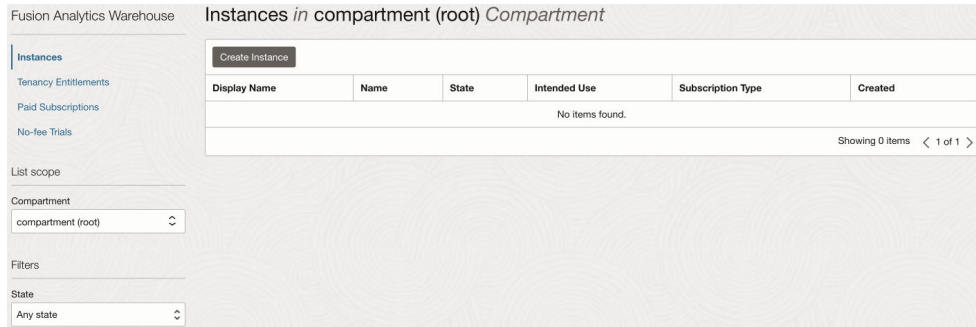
Fusion Analytics Warehouse

Instances
Tenancy Entitlements
Paid Subscriptions
No-fee Trials

List scope

Compartment
compartment (root)

Filters

State
Any state

Instances *in* compartment (root) *Compartment*

Create Instance

| Display Name | Name | State | Intended Use | Subscription Type | Created |
|---|---|---|---|---|---|
| No items found. | | | | | |

Showing 0 items ‹ 1 of 1 ›